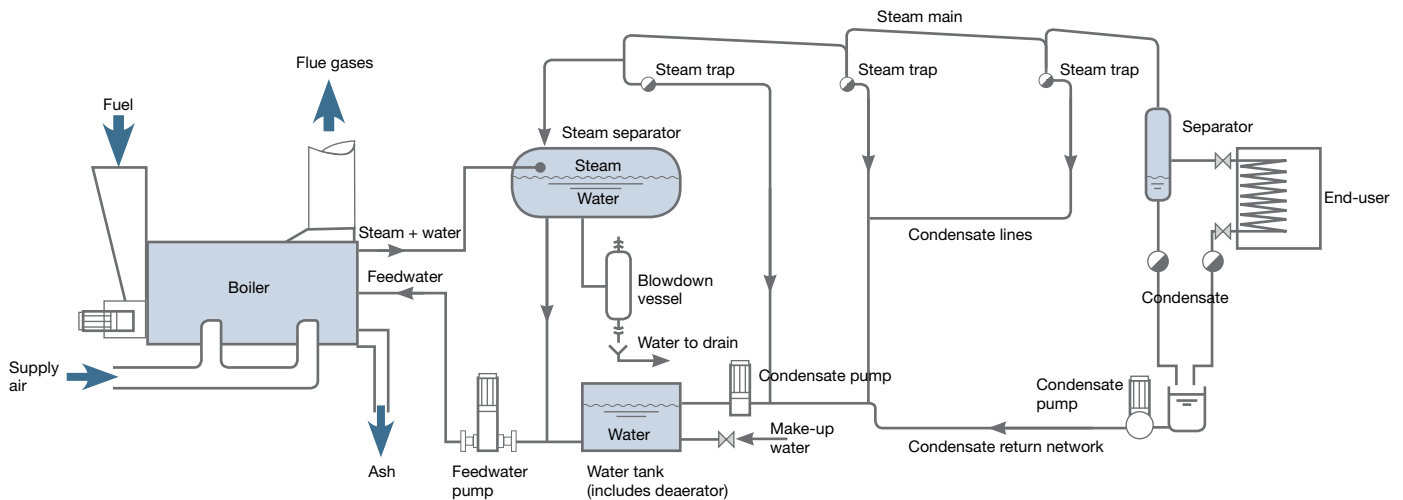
Steam main

Flue gases

Fuel

Steam trap

Steam trap

Steam trap

Steam separator

Separator

Steam

Water

Steam + water

End-user

Condensate lines

Boiler

Feedwater

Blowdown vessel

Condensate

Water to drain

Supply air

Condensate pump

Condensate pump

Make-up water

Water

Condensate return network

Ash

Feedwater pump

Water tank (includes deaerator)